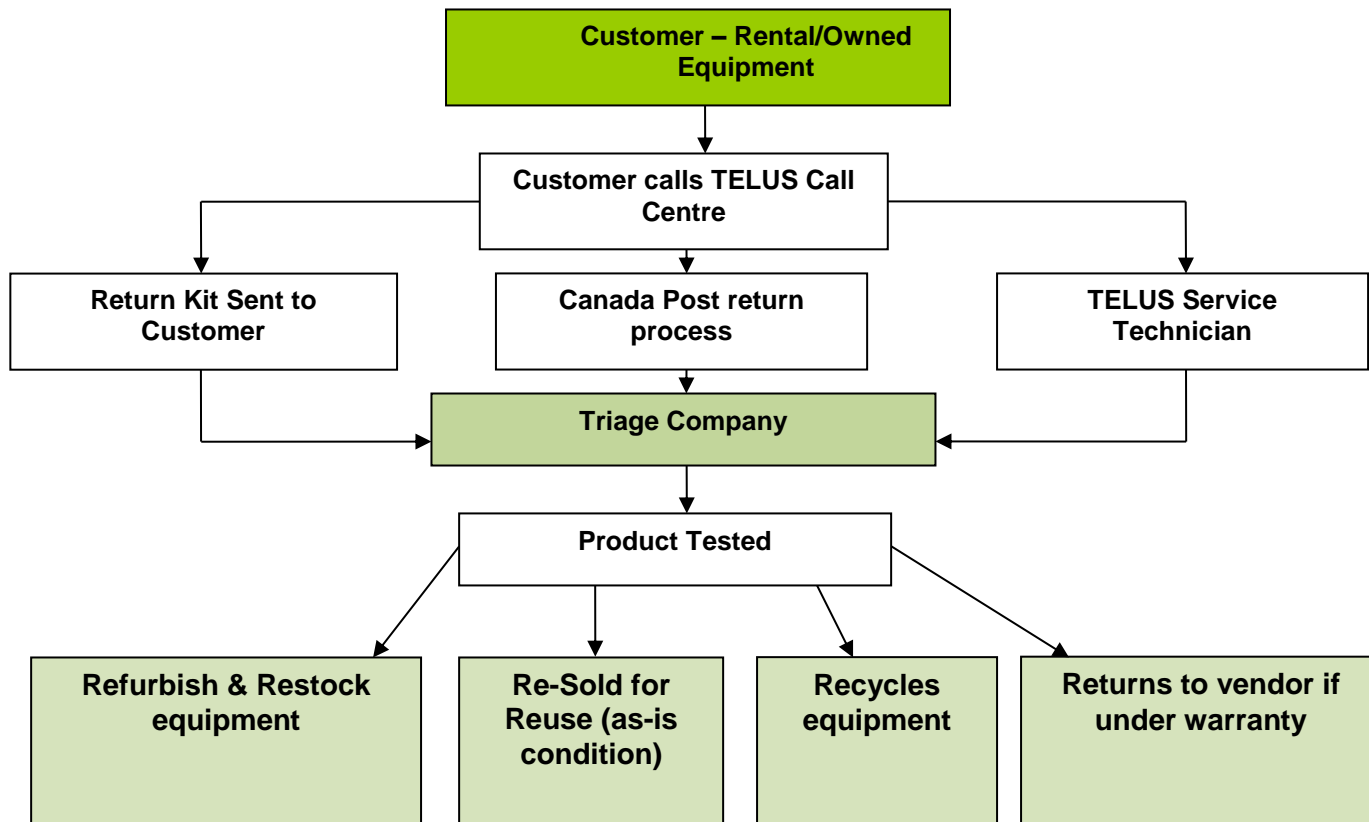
Customer – Rental/Owned Equipment

Customer calls TELUS Call Centre

Return Kit Sent to Customer

Canada Post return process

TELUS Service Technician

Triage Company

Product Tested

Refurbish & Restock equipment

Re-Sold for Reuse (as-is condition)

Recycles equipment

Returns to vendor if under warranty